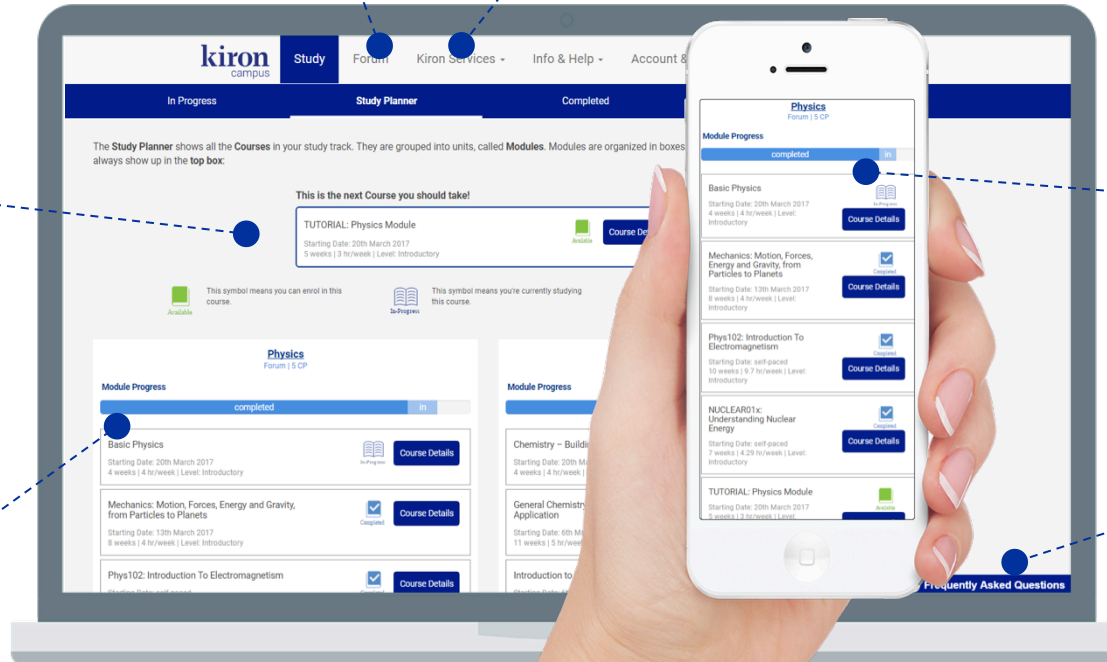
kiron
campus

Study   Forum   Kiron Services ▾   Info & Help ▾   Account &

In Progress   Study Planner   Completed

The Study Planner shows all the Courses in your study track. They are grouped into units, called Modules. Modules are organized in boxes always show up in the top box:

This is the next Course you should take!

TUTORIAL: Physics Module
Starting Date: 20th March 2017
5 weeks | 3 hr/week | Level: Introductory
Available
Course De

Available
This symbol means you can enrol in this course.

In-Progress
This symbol means you're currently studying this course.

Physics
Forum | 5 CP

Module Progress

completed   in

Basic Physics
Starting Date: 20th March 2017
4 weeks | 4 hr/week | Level: Introductory
In-Progress
Course Details

Mechanics: Motion, Forces, Energy and Gravity, from Particles to Planets
Starting Date: 13th March 2017
8 weeks | 4 hr/week | Level: Introductory
Completed
Course Details

Phys102: Introduction To Electromagnetism
Starting Date: self-paced
Completed
Course Details

Module Progress

Chemistry – Buildi
Starting Date: 20th M
4 weeks | 4 hr/week |

General Chemistry
Application
Starting Date: 6th M
11 weeks | 5 hr/week

Introduction to

Physics
Forum | 5 CP

Module Progress

completed   in

Basic Physics
Starting Date: 20th March 2017
4 weeks | 4 hr/week | Level: Introductory
In-Progress
Course Details

Mechanics: Motion, Forces, Energy and Gravity, from Particles to Planets
Starting Date: 13th March 2017
8 weeks | 4 hr/week | Level: Introductory
Completed
Course Details

Phys102: Introduction To Electromagnetism
Starting Date: self-paced
10 weeks | 9.7 hr/week | Level: Introductory
Completed
Course Details

NUCLEAR01x: Understanding Nuclear Energy
Starting Date: self-paced
7 weeks | 4.29 hr/week | Level: Introductory
Completed
Course Details

TUTORIAL: Physics Module
Starting Date: 20th March 2017
5 weeks | 3 hr/week | Level:
Available

Frequently Asked Questions